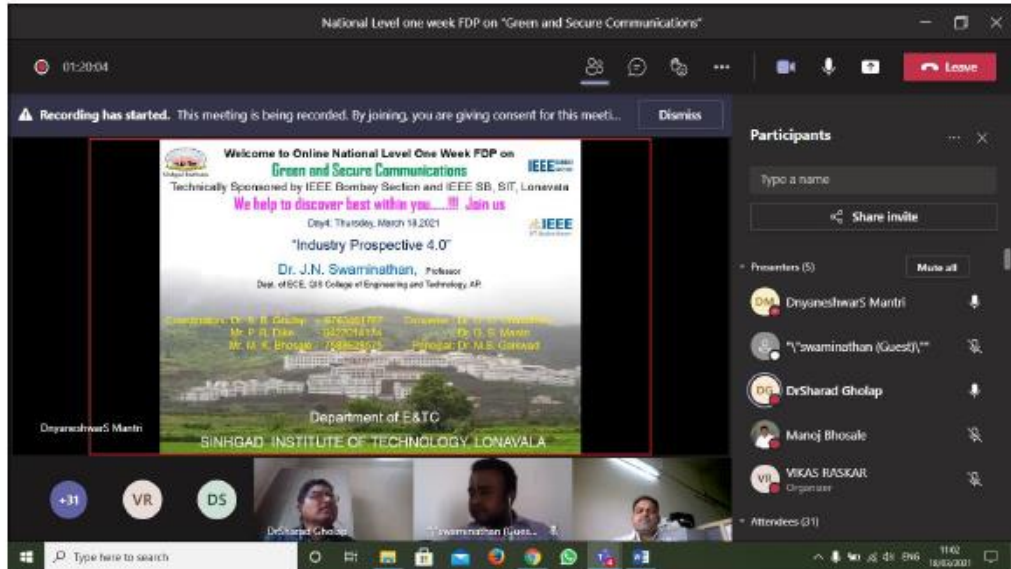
National Level one week FDP on "Green and Secure Communications"

01:20:04

Leave

Recording has started. This meeting is being recorded. By joining, you are giving consent for this meeti...

Dismiss

Welcome to Online National Level One Week FDP on

Green and Secure Communications

IEEE

Technically Sponsored by IEEE Bombay Section and IEEE SB, SIT, Lonavala

We help to discover best within you.....!!! Join us

Day4: Thursday, March 18,2021

IEEE

"Industry Prospective 4.0"

Dr. J.N. Swaminathan, Professor

Dept. of ECE, QIS College of Engineering and Technology, AP.

Coordinators: Dr. S. B. Gholap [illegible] Convener: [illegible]
Mr. P. R. Dike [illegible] Dr. G. S. Mania
Mr. M. K. Bhosale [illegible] Principal: Dr. M.S. Gaikwad

Department of E&TC

SINHGAD INSTITUTE OF TECHNOLOGY, LONAVALA

DnyaneshwarS Mantri

+31 VR DS

DrSharad Gholap

"swaminathan (Gues...

Participants

Type a name

Share invite

Presenters (5)

Mute all

DM DnyaneshwarS Mantri

"\"swaminathan (Guest)\""

DG DrSharad Gholap

Manoj Bhosale

VB VIKAS RASKAR
Organizer

Attendees (31)

Type here to search

ENG 11:02 18/03/2021